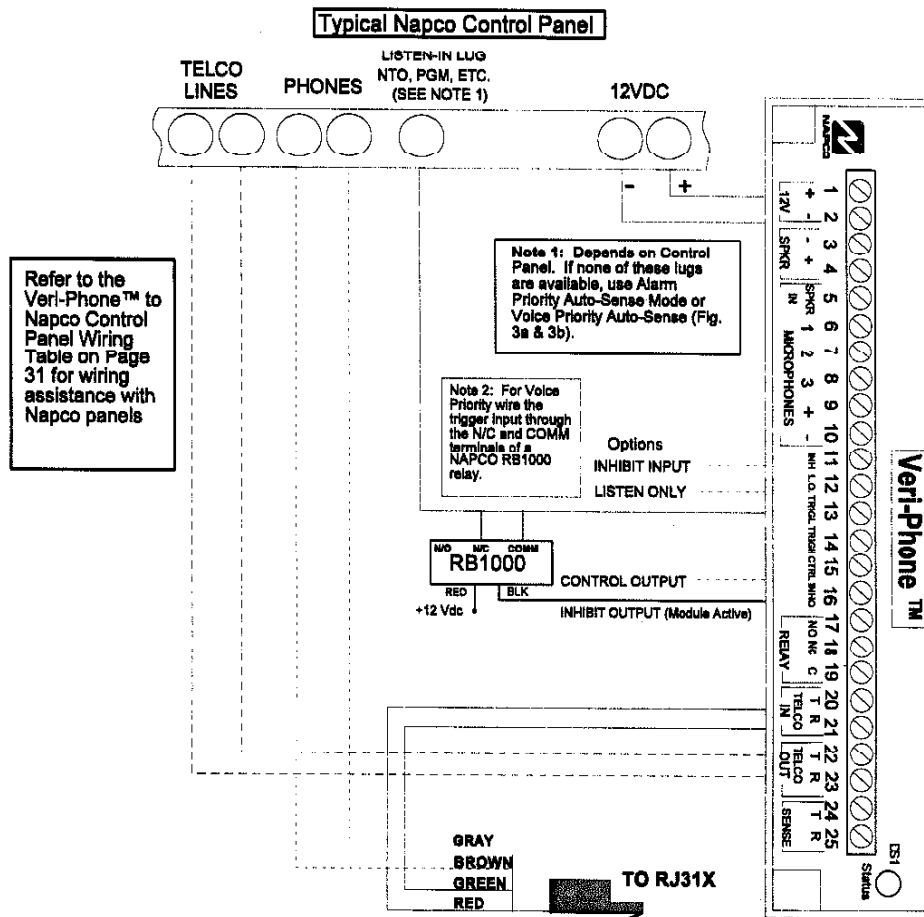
Typical Napco Control Panel

TELCO LINES

PHONES

LISTEN-IN LUG NTO, PGM, ETC. (SEE NOTE 1)

12VDC

- +

Refer to the Veri-Phone™ to Napco Control Panel Wiring Table on Page 31 for wiring assistance with Napco panels

Note 1: Depends on Control Panel. If none of these lugs are available, use Alarm Priority Auto-Sense Mode or Voice Priority Auto-Sense (Fig. 3a & 3b).

Note 2: For Voice Priority wire the trigger input through the N/C and COMM terminals of a NAPCO RB1000 relay.

Options
INHIBIT INPUT
LISTEN ONLY

N/O N/C COMM
RB1000
RED BLK
+12 Vdc

CONTROL OUTPUT
INHIBIT OUTPUT (Module Active)

GRAY
BROWN
GREEN
RED

TO RJ31X

NAPCO

12V + -
SPKR - +
SPKR IN
MICROPHONES 1 2 3 + -
INH L.O. TRIG1 TRIG2 CTRL INHO
NO NC C RELAY
T R TELCO IN
T R TELCO OUT
T R SENSE

1 2 3 4 5 6 7 8 9 10 11 12 13 14 15 16 17 18 19 20 21 22 23 24 25

Veri-Phone ™

DS1
Status